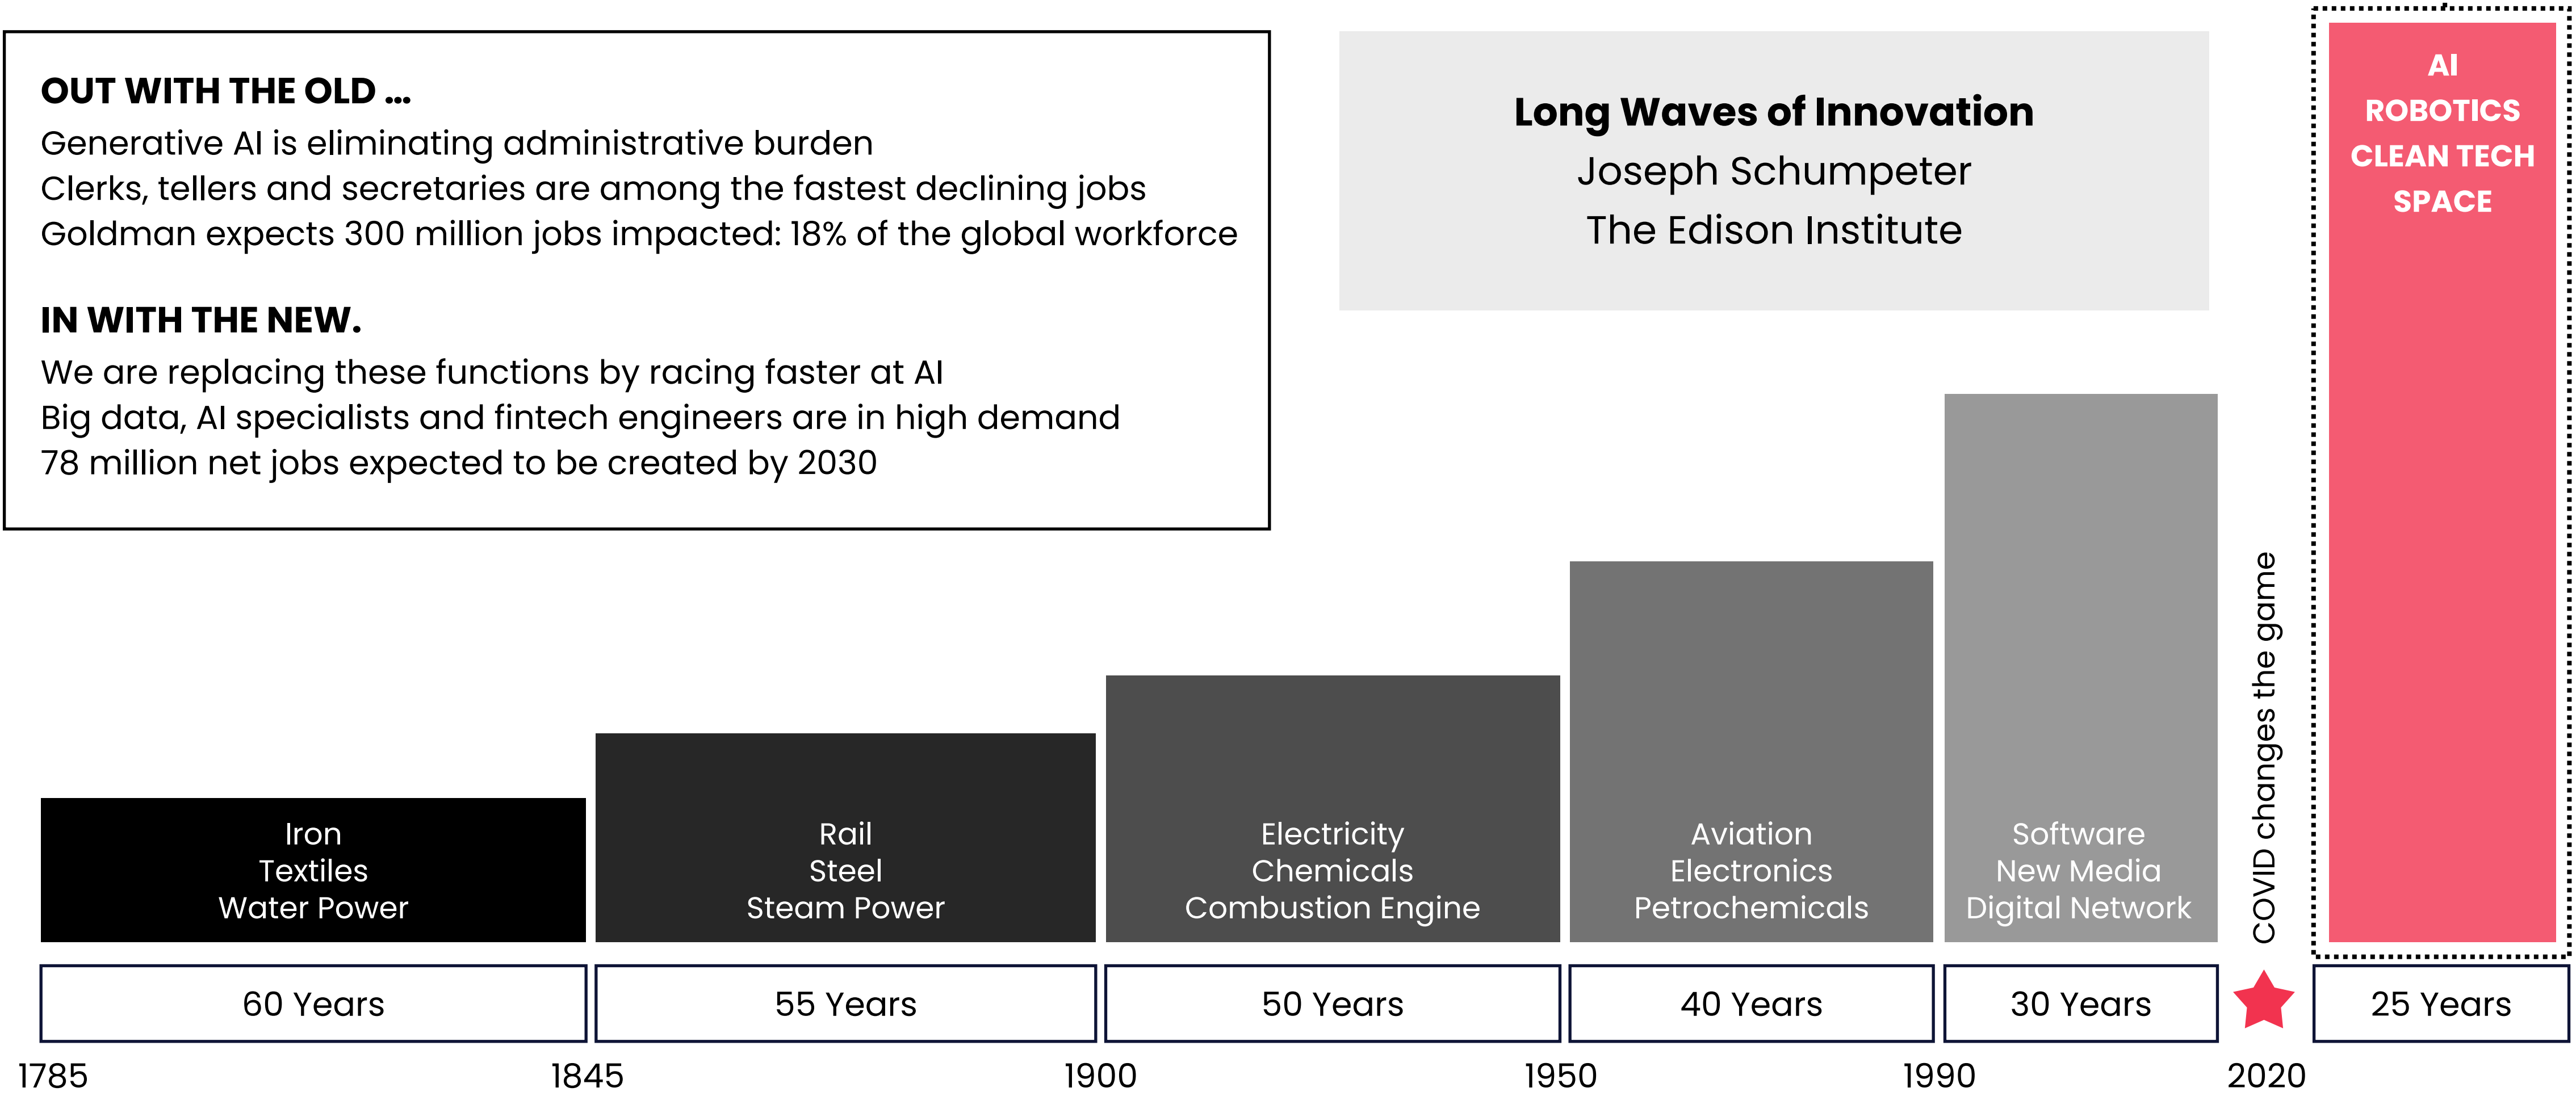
OUT WITH THE OLD ...
Generative AI is eliminating administrative burden
Clerks, tellers and secretaries are among the fastest declining jobs
Goldman expects 300 million jobs impacted: 18% of the global workforce

IN WITH THE NEW.
We are replacing these functions by racing faster at AI
Big data, AI specialists and fintech engineers are in high demand
78 million net jobs expected to be created by 2030

Long Waves of Innovation
Joseph Schumpeter
The Edison Institute

AI
ROBOTICS
CLEAN TECH
SPACE

Iron
Textiles
Water Power

Rail
Steel
Steam Power

Electricity
Chemicals
Combustion Engine

Aviation
Electronics
Petrochemicals

Software
New Media
Digital Network

COVID changes the game

60 Years

55 Years

50 Years

40 Years

30 Years

25 Years

1785

1845

1900

1950

1990

2020